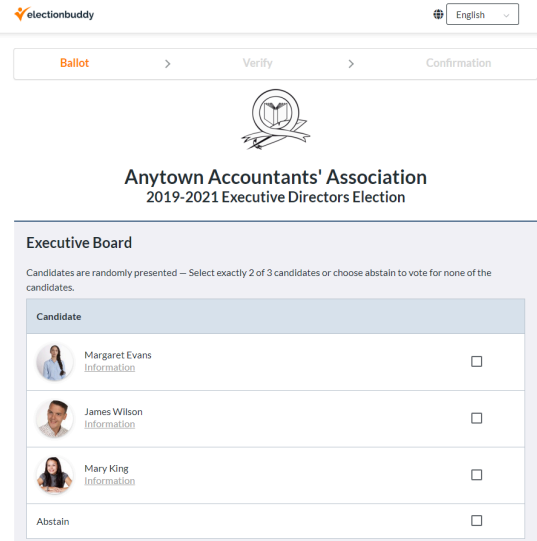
electionbuddy

English

Ballot > Verify > Confirmation

Anytown Accountants' Association
2019-2021 Executive Directors Election

Executive Board

Candidates are randomly presented — Select exactly 2 of 3 candidates or choose abstain to vote for none of the candidates.

| Candidate | |
|---|---|
| Margaret Evans Information | ☐ |
| James Wilson Information | ☐ |
| Mary King Information | ☐ |
| Abstain | ☐ |